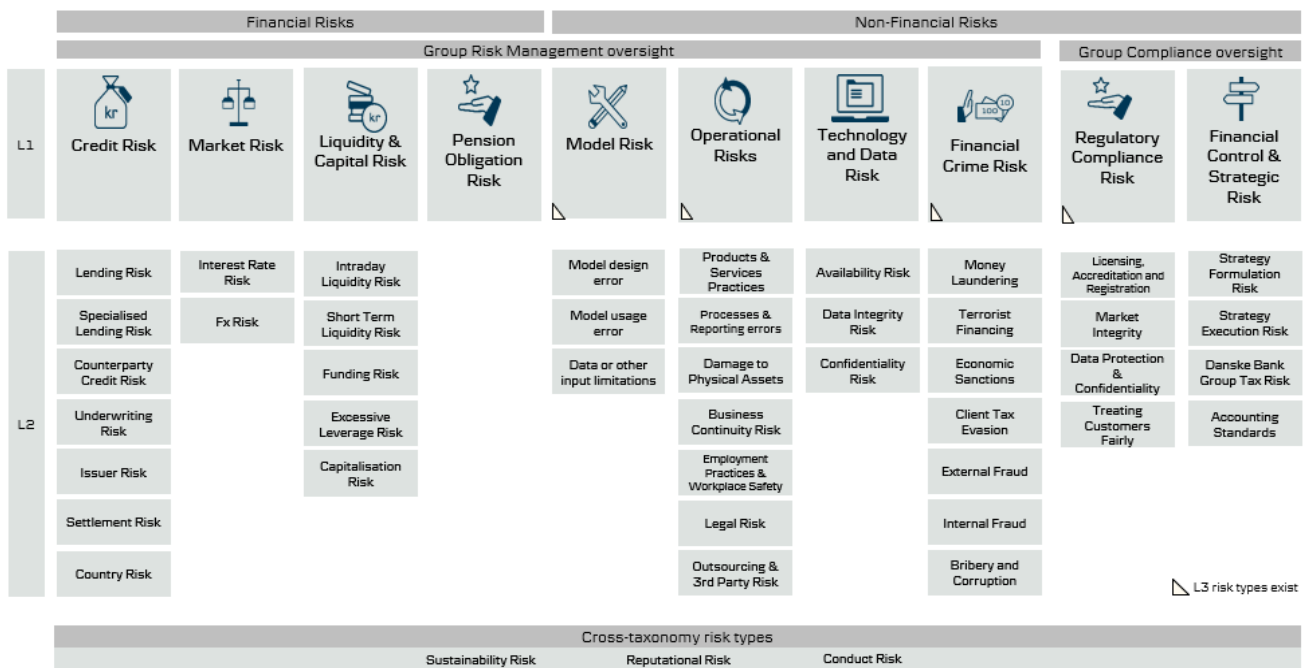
Financial Risks

Non-Financial Risks

Group Risk Management oversight

Group Compliance oversight

L1

kr

Credit Risk

Market Risk

kr

Liquidity & Capital Risk

Pension Obligation Risk

Model Risk

Operational Risks

Technology and Data Risk

10 100

Financial Crime Risk

Regulatory Compliance Risk

Financial Control & Strategic Risk

L2

Lending Risk

Specialised Lending Risk

Counterparty Credit Risk

Underwriting Risk

Issuer Risk

Settlement Risk

Country Risk

Interest Rate Risk

Fx Risk

Intraday Liquidity Risk

Short Term Liquidity Risk

Funding Risk

Excessive Leverage Risk

Capitalisation Risk

Model design error

Model usage error

Data or other input limitations

Products & Services Practices

Processes & Reporting errors

Damage to Physical Assets

Business Continuity Risk

Employment Practices & Workplace Safety

Legal Risk

Outsourcing & 3rd Party Risk

Availability Risk

Data Integrity Risk

Confidentiality Risk

Money Laundering

Terrorist Financing

Economic Sanctions

Client Tax Evasion

External Fraud

Internal Fraud

Bribery and Corruption

Licensing, Accreditation and Registration

Market Integrity

Data Protection & Confidentiality

Treating Customers Fairly

Strategy Formulation Risk

Strategy Execution Risk

Danske Bank Group Tax Risk

Accounting Standards

L3 risk types exist

Cross-taxonomy risk types

Sustainability Risk

Reputational Risk

Conduct Risk